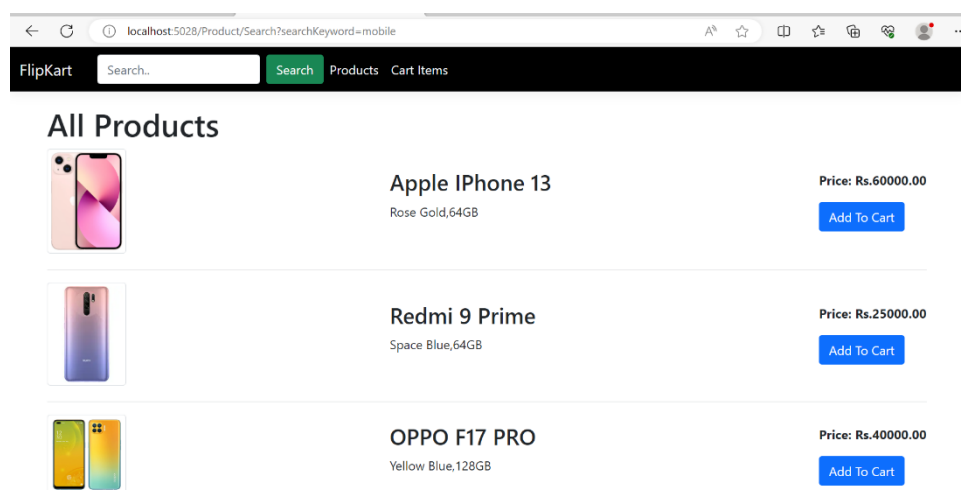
localhost:5028/Product/Search?searchKeyword=mobile

FlipKart Search.. Search Products Cart Items

All Products

Apple IPhone 13
Rose Gold,64GB
Price: Rs.60000.00
Add To Cart

Redmi 9 Prime
Space Blue,64GB
Price: Rs.25000.00
Add To Cart

OPPO F17 PRO
Yellow Blue,128GB
Price: Rs.40000.00
Add To Cart